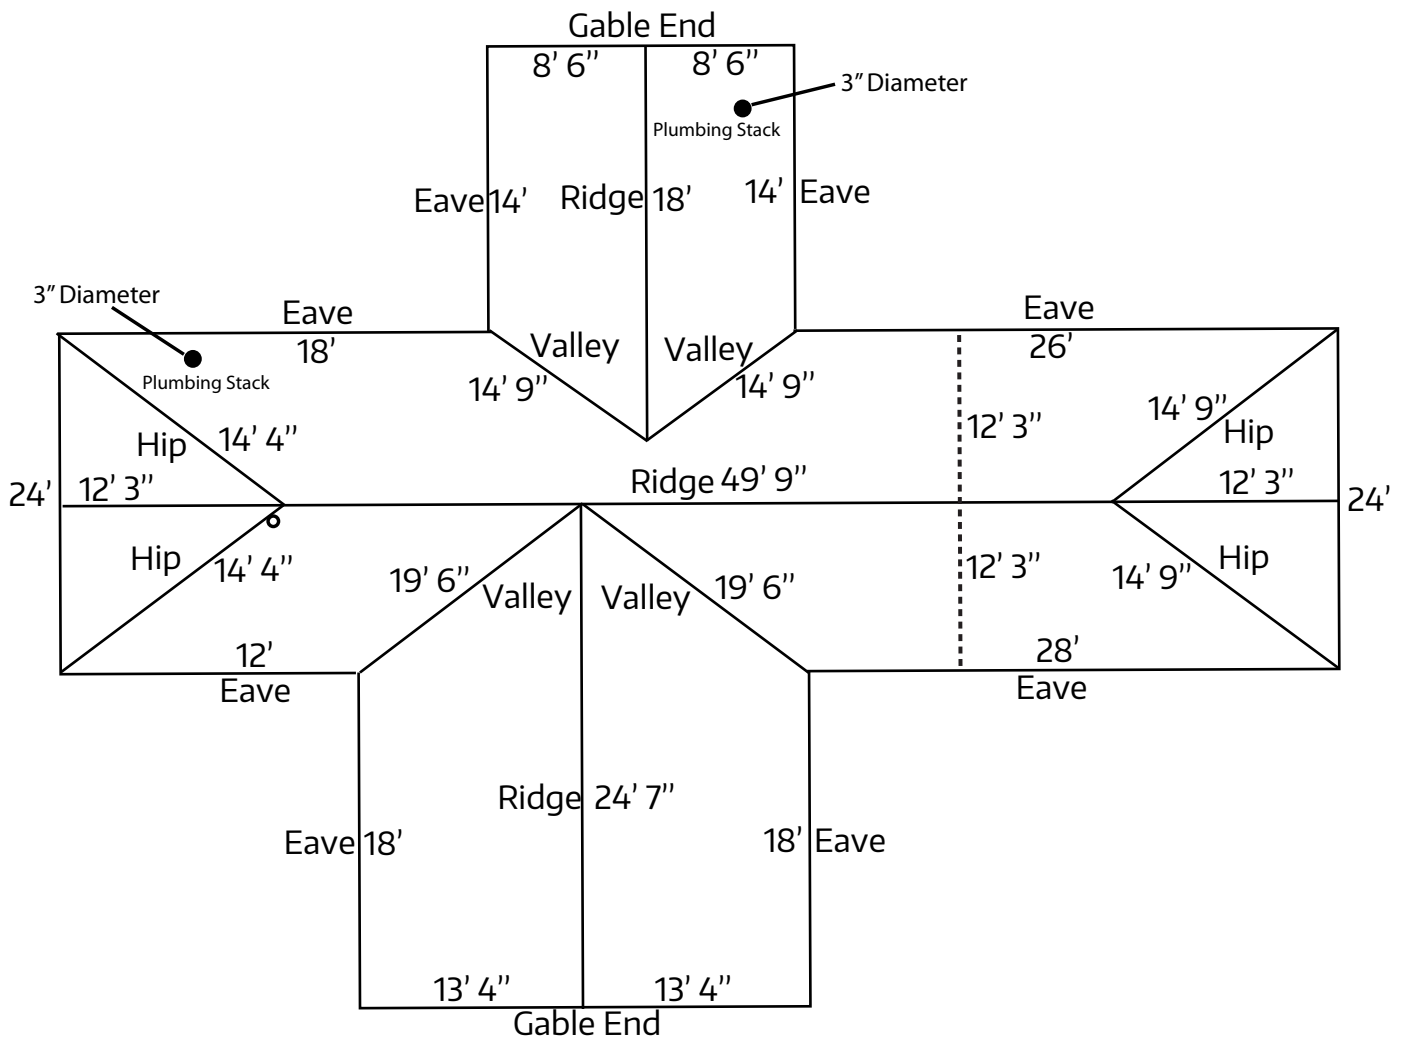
Gable End
8' 6''
8' 6''
3'' Diameter
Plumbing Stack
Eave 14'
Ridge 18'
14' Eave

3'' Diameter
Eave
18'
Plumbing Stack
Valley
Valley
14' 9''
14' 9''
Eave
26'
Hip
14' 4''
12' 3''
14' 9''
Hip
24'
12' 3''
Ridge 49' 9''
12' 3''
24'
Hip
14' 4''
19' 6''
Valley
Valley
19' 6''
12' 3''
14' 9''
Hip
12'
Eave
28'
Eave

Ridge 24' 7''
Eave 18'
18' Eave
13' 4''
13' 4''
Gable End